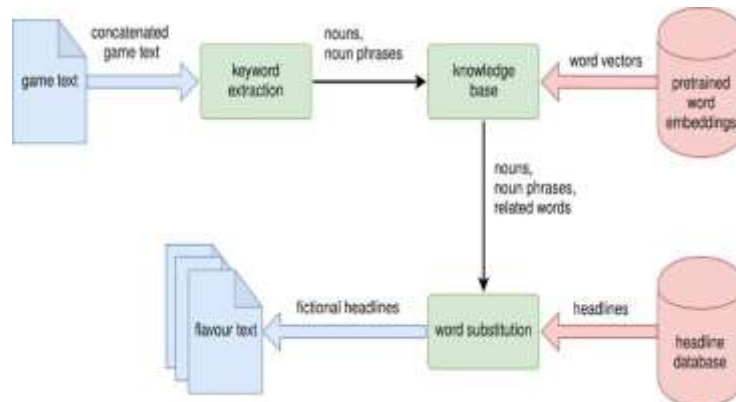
game text

concatenated game text

keyword extraction

nouns, noun phrases

knowledge base

word vectors

pretrained word embeddings

nouns, noun phrases, related words

flavour text

fictional headlines

word substitution

headlines

headline database